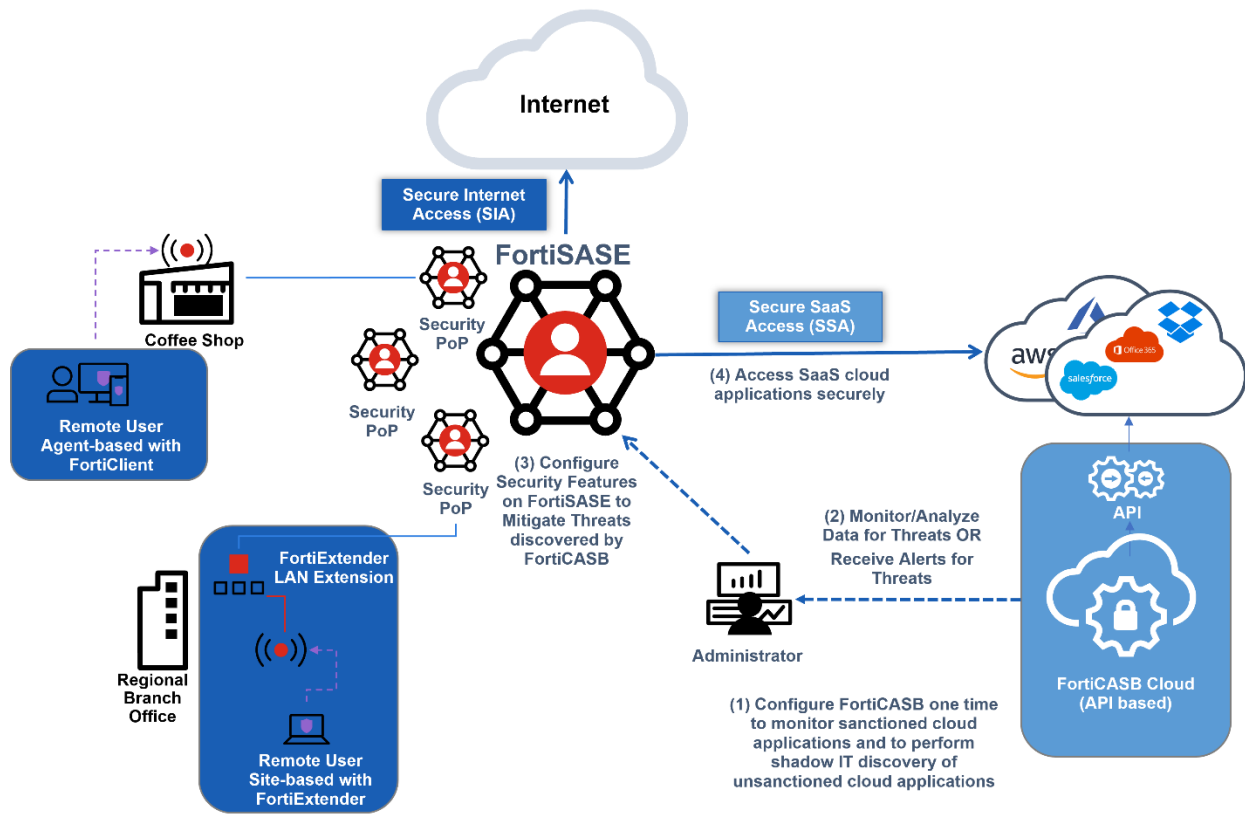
Internet

Secure Internet Access (SIA)

FortiSASE

Coffee Shop

Remote User Agent-based with FortiClient

Security PoP

Security PoP

Security PoP

Secure SaaS Access (SSA)

(4) Access SaaS cloud applications securely

aws

Office 365

salesforce

(3) Configure Security Features on FortiSASE to Mitigate Threats discovered by FortiCASB

(2) Monitor/Analyze Data for Threats OR Receive Alerts for Threats

API

FortiExtender LAN Extension

Regional Branch Office

Remote User Site-based with FortiExtender

Administrator

(1) Configure FortiCASB one time to monitor sanctioned cloud applications and to perform shadow IT discovery of unsanctioned cloud applications

FortiCASB Cloud (API based)